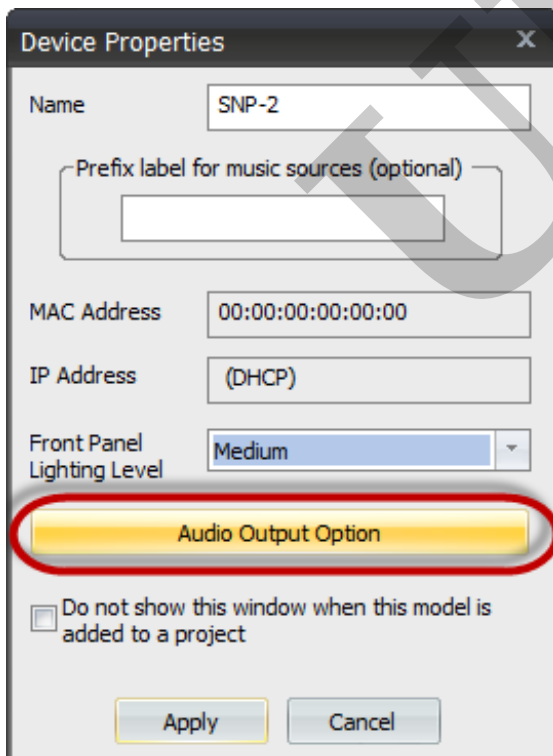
Device Properties
x

Name
SNP-2

Prefix label for music sources (optional)

MAC Address
00:00:00:00:00:00

IP Address
(DHCP)

Front Panel Lighting Level
Medium

Audio Output Option

Do not show this window when this model is added to a project

Apply
Cancel